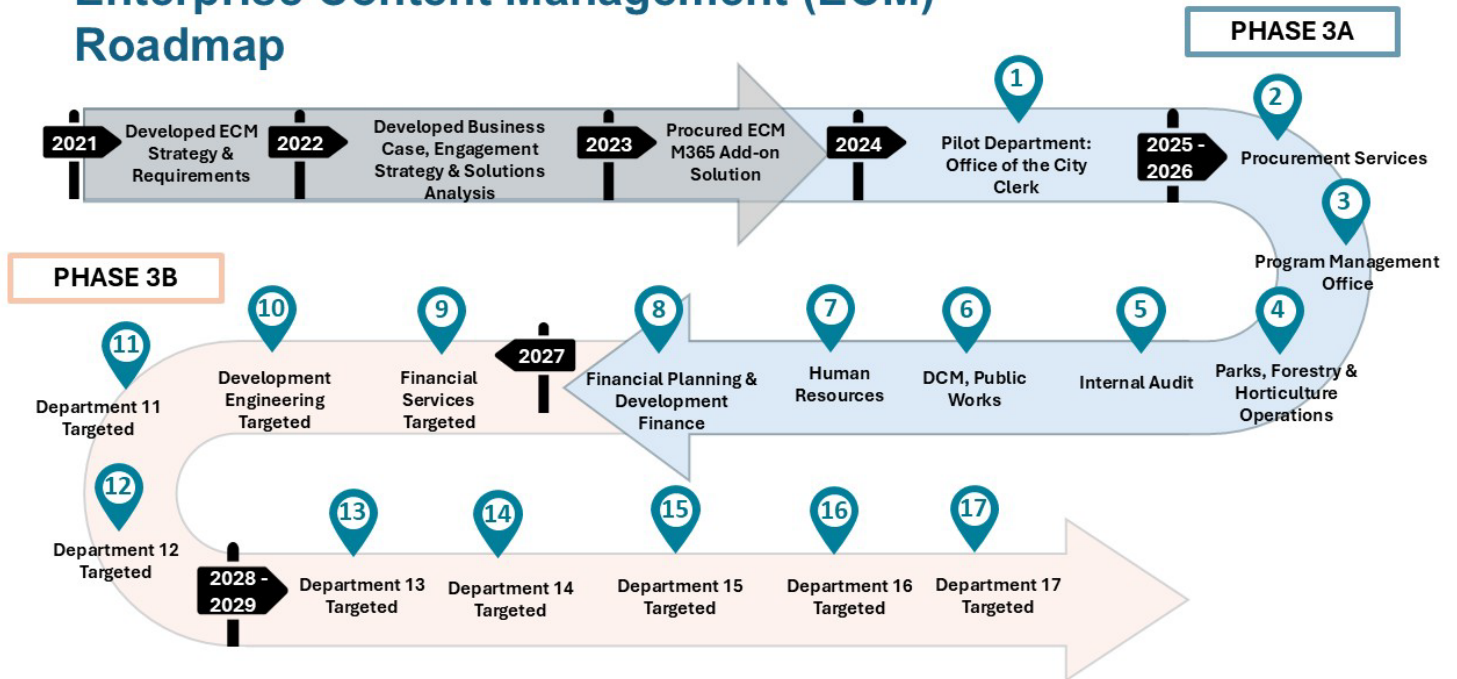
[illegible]
Roadmap

PHASE 3A

2021 Developed ECM Strategy & Requirements

2022 Developed Business Case, Engagement Strategy & Solutions Analysis

2023 Procured ECM M365 Add-on Solution

2024

1 Pilot Department: Office of the City Clerk

2025 - 2026

2 Procurement Services

3 Program Management Office

4 Parks, Forestry & Horticulture Operations

5 Internal Audit

6 DCM, Public Works

7 Human Resources

8 Financial Planning & Development Finance

2027

9 Financial Services Targeted

10 Development Engineering Targeted

PHASE 3B

11 Department 11 Targeted

12 Department 12 Targeted

2028 - 2029

13 Department 13 Targeted

14 Department 14 Targeted

15 Department 15 Targeted

16 Department 16 Targeted

17 Department 17 Targeted